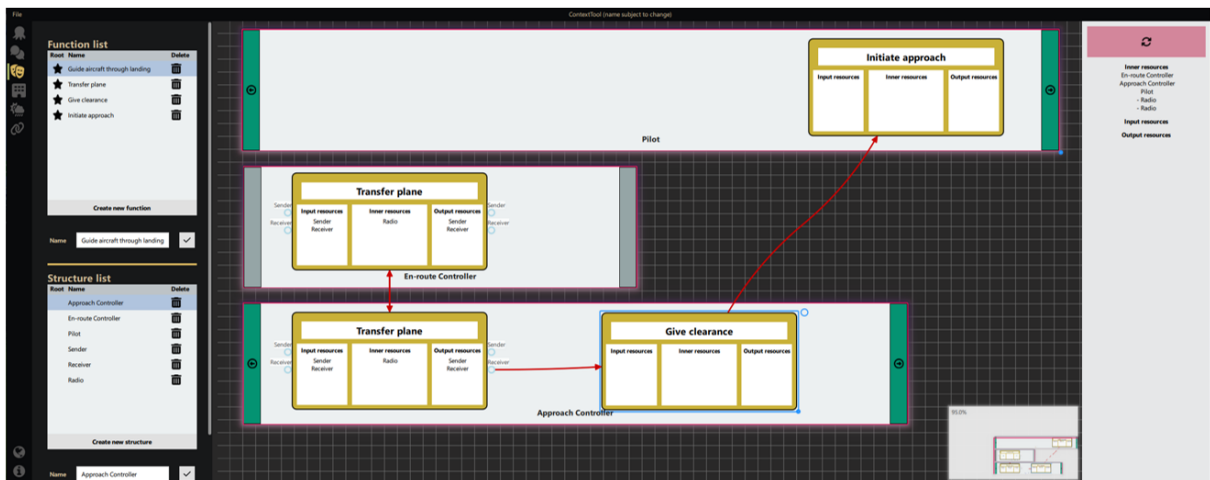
File

ContextTool (name subject to change)

Function list

| Root | Name | Delete |
|---|---|---|
| ★ | Guide aircraft through landing | 🗑 |
| ★ | Transfer plane | 🗑 |
| ★ | Give clearance | 🗑 |
| ★ | Initiate approach | 🗑 |

Create new function

Name Guide aircraft through landing ✓

Structure list

| Root | Name | Delete |
|---|---|---|
| | Approach Controller | 🗑 |
| | En-route Controller | 🗑 |
| | Pilot | 🗑 |
| | Sender | 🗑 |
| | Receiver | 🗑 |
| | Radio | 🗑 |

Create new structure

Name Approach Controller ✓

Initiate approach

Input resources

Inner resources

Output resources

Pilot

Transfer plane

Sender

Receiver

Input resources
Sender
Receiver

Inner resources
Radio

Output resources
Sender
Receiver

Sender

Receiver

En-route Controller

Transfer plane

Sender

Receiver

Input resources
Sender
Receiver

Inner resources
Radio

Output resources
Sender
Receiver

Sender

Receiver

Give clearance

Input resources

Inner resources

Output resources

Approach Controller

95.0%

Inner resources
En-route Controller
Approach Controller
Pilot
- Radio
- Radio

Input resources

Output resources